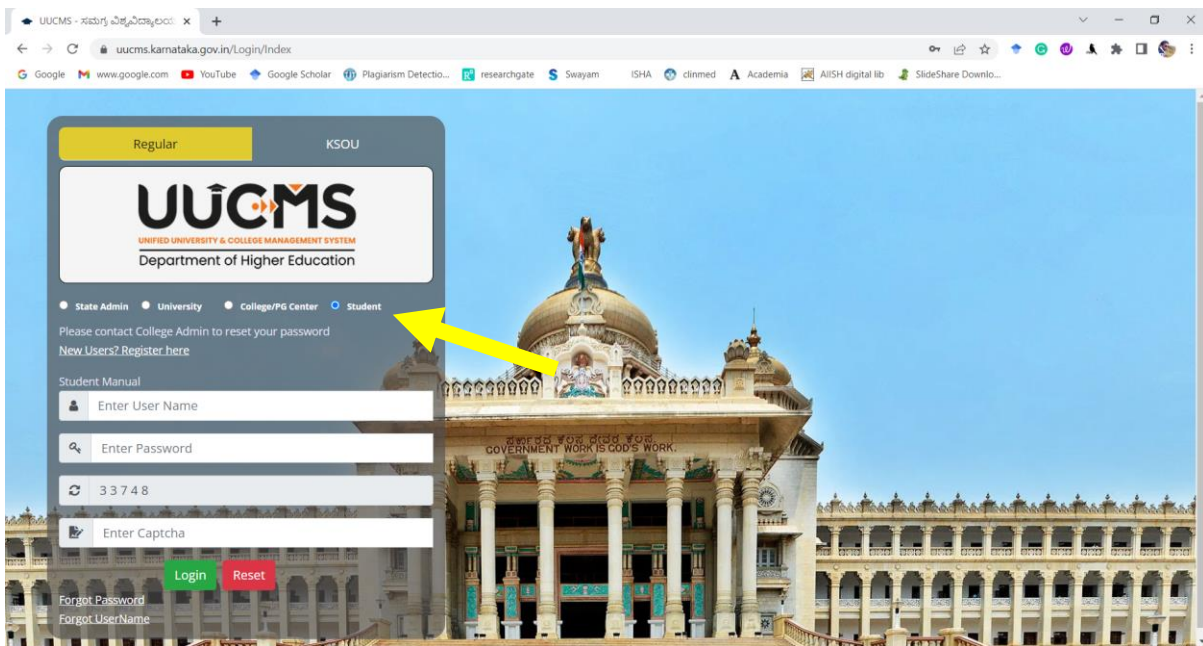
UUCMS - ಸಮಗ್ರ ವಿಶ್ವವಿದ್ಯಾಲಯ ×
+
uucms.karnataka.gov.in/Login/Index
Google www.google.com YouTube Google Scholar Plagiarism Detectio... researchgate Swayam ISHA clinmed Academia AIISH digital lib SlideShare Downlo...

Regular
KSOU

UUCMS
UNIFIED UNIVERSITY & COLLEGE MANAGEMENT SYSTEM
Department of Higher Education

State Admin University College/PG Center Student

Please contact College Admin to reset your password
New Users? Register here

Student Manual
Enter User Name
Enter Password
33748
Enter Captcha
Login Reset

Forgot Password
Forgot UserName

ಸರ್ಕಾರದ ಕೆಲಸ ದೇವರ ಕೆಲಸ
GOVERNMENT WORK IS GOD'S WORK